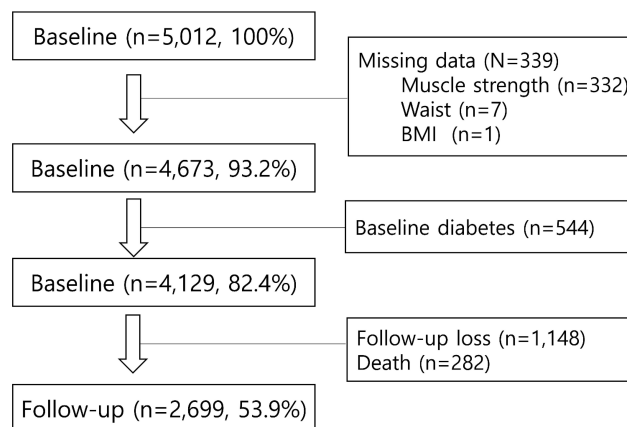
Baseline (n=5,012, 100%)

Missing data (N=339)
Muscle strength (n=332)
Waist (n=7)
BMI (n=1)

Baseline (n=4,673, 93.2%)

Baseline diabetes (n=544)

Baseline (n=4,129, 82.4%)

Follow-up loss (n=1,148)
Death (n=282)

Follow-up (n=2,699, 53.9%)